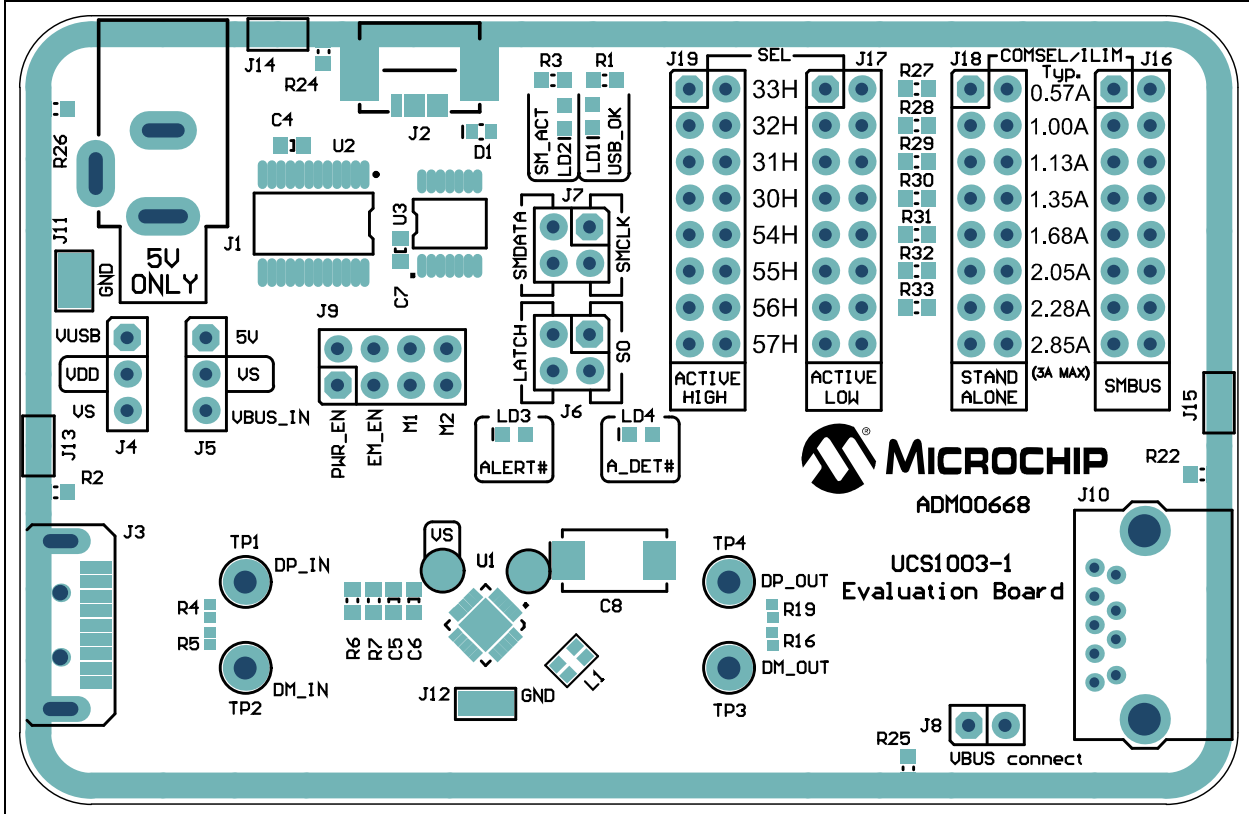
J14
R24
R26
C4
U2
J2
D1
R3
R1
SM_ACT
LD2
LD1
USB_OK
J19
SEL
J17
33H
32H
31H
30H
54H
55H
56H
57H
ACTIVE HIGH
ACTIVE LOW
R27
R28
R29
R30
R31
R32
R33
J18
COMSEL/ILIM
Typ.
J16
0.57A
1.00A
1.13A
1.35A
1.68A
2.05A
2.28A
2.85A
(3A MAX)
STAND ALONE
SMBUS
J15
J1
5V ONLY
U3
C7
J7
SMDATA
SMCLK
LATCH
SO
J6
J11
GND
VUSB
VDD
VS
J4
5V
VS
VBUS_IN
J5
J9
PWR_EN
EM_EN
M1
M2
J13
R2
LD3
ALERT#
LD4
A_DET#
MICROCHIP
ADM00668
R22
J10
J3
TP1
DP_IN
R4
R5
DM_IN
TP2
VS
U1
R6
R7
C5
C6
C8
L1
J12
GND
TP4
DP_OUT
R19
R16
DM_OUT
TP3
UCS1003-1
Evaluation Board
R25
J8
VBUS connect